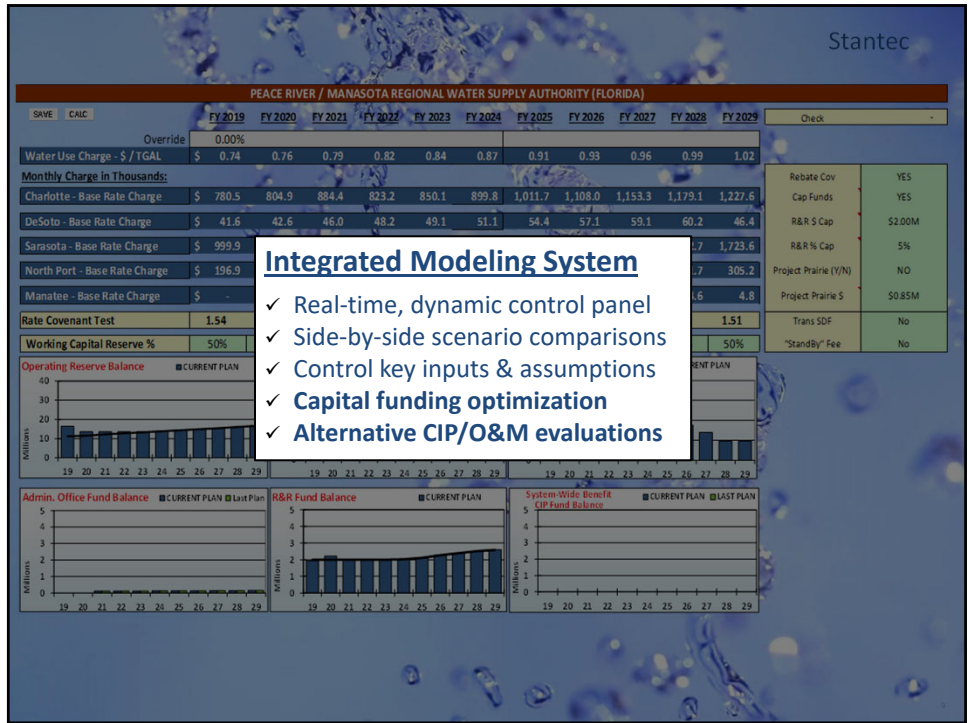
Stantec

PEACE RIVER / MANASOTA REGIONAL WATER SUPPLY AUTHORITY (FLORIDA)

SAVE CALC

| | FY 2019 | FY 2020 | FY 2021 | FY 2022 | FY 2023 | FY 2024 | FY 2025 | FY 2026 | FY 2027 | FY 2028 | FY 2029 |
|---|---|---|---|---|---|---|---|---|---|---|---|
| Override | 0.00% | | | | | | | | | | |
| Water Use Charge - $ / TGAL | $ 0.74 | 0.76 | 0.79 | 0.82 | 0.84 | 0.87 | 0.91 | 0.93 | 0.96 | 0.99 | 1.02 |
| Monthly Charge in Thousands: | | | | | | | | | | | |
| Charlotte - Base Rate Charge | $ 780.5 | 804.9 | 884.4 | 823.2 | 850.1 | 899.8 | 1,011.7 | 1,108.0 | 1,153.3 | 1,179.1 | 1,227.6 |
| DeSoto - Base Rate Charge | $ 41.6 | 42.6 | 46.0 | 48.2 | 49.1 | 51.1 | 54.4 | 57.1 | 59.1 | 60.2 | 46.4 |
| Sarasota - Base Rate Charge | $ 999.9 | | | | | | | | | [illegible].7 | 1,723.6 |
| North Port - Base Rate Charge | $ 196.9 | | | | | | | | | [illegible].7 | 305.2 |
| Manatee - Base Rate Charge | $ - | | | | | | | | | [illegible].6 | 4.8 |
| Rate Covenant Test | 1.54 | | | | | | | | | | 1.51 |
| Working Capital Reserve % | 50% | | | | | | | | | | 50% |

| Check | - |
|---|---|
| Rebate Cov | YES |
| Cap Funds | YES |
| R&R $ Cap | $2.00M |
| R&R % Cap | 5% |
| Project Prairie (Y/N) | NO |
| Project Prairie $ | $0.85M |
| Trans SDF | No |
| "StandBy" Fee | No |

Integrated Modeling System
✓ Real-time, dynamic control panel
✓ Side-by-side scenario comparisons
✓ Control key inputs & assumptions
✓ Capital funding optimization
✓ Alternative CIP/O&M evaluations

Operating Reserve Balance ■ CURRENT PLAN
40 30 20 10 0
Millions
19 20 21 22 23 24 25 26 27 28 29

19 20 21 22 23 24 25 26 27 28 29

RENT PLAN
19 20 21 22 23 24 25 26 27 28 29

Admin. Office Fund Balance ■ CURRENT PLAN ■ Last Plan
5 4 3 2 1 0
Millions
19 20 21 22 23 24 25 26 27 28 29

R&R Fund Balance ■ CURRENT PLAN
5 4 3 2 1 0
Millions
19 20 21 22 23 24 25 26 27 28 29

System-Wide Benefit CIP Fund Balance ■ CURRENT PLAN ■ LAST PLAN
5 4 3 2 1 0
Millions
19 20 21 22 23 24 25 26 27 28 29